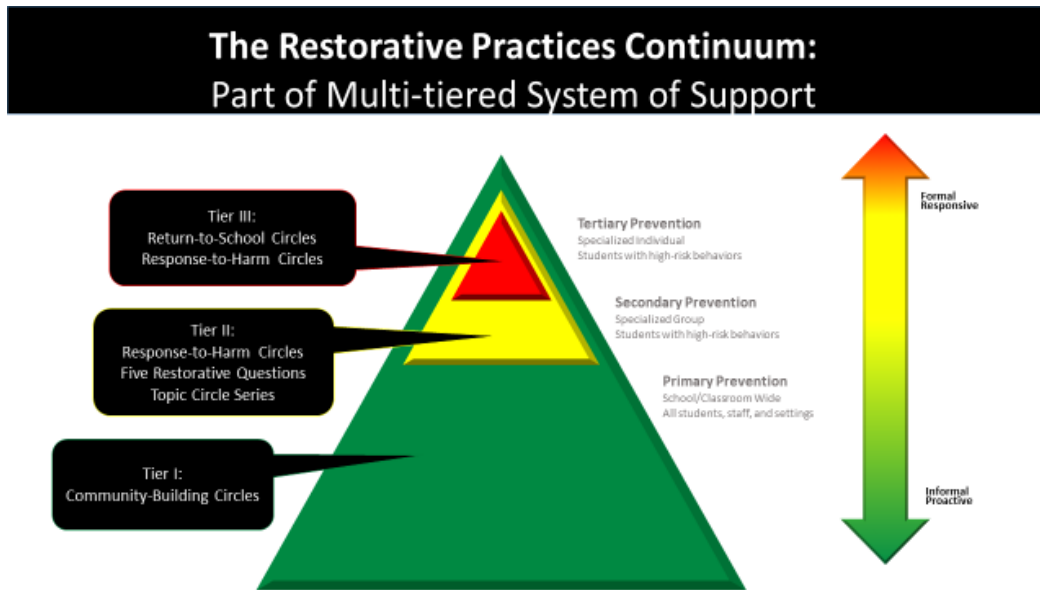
The Restorative Practices Continuum:
Part of Multi-tiered System of Support

Tier III:
Return-to-School Circles
Response-to-Harm Circles

Tier II:
Response-to-Harm Circles
Five Restorative Questions
Topic Circle Series

Tier I:
Community-Building Circles

Tertiary Prevention
Specialized Individual
Students with high-risk behaviors

Secondary Prevention
Specialized Group
Students with high-risk behaviors

Primary Prevention
School/Classroom Wide
All students, staff, and settings

Formal
Responsive

Informal
Proactive